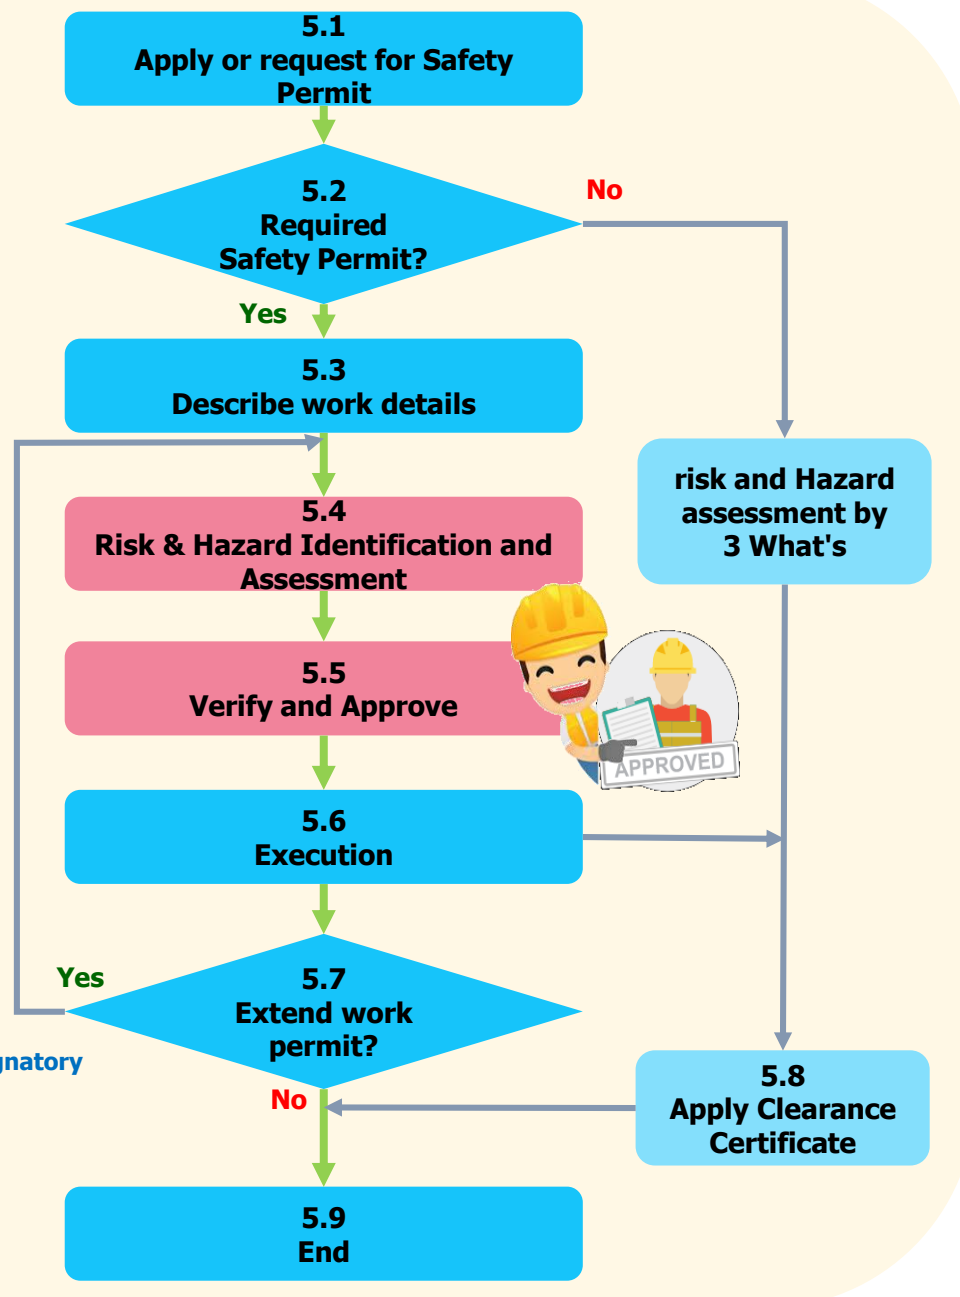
5.1
Apply or request for Safety Permit

5.2
Required
Safety Permit?

No

Yes

5.3
Describe work details

risk and Hazard assessment by 3 What's

5.4
Risk & Hazard Identification and Assessment

5.5
Verify and Approve

APPROVED

5.6
Execution

Yes

5.7
Extend work permit?

gnatory

No

5.8
Apply Clearance Certificate

5.9
End